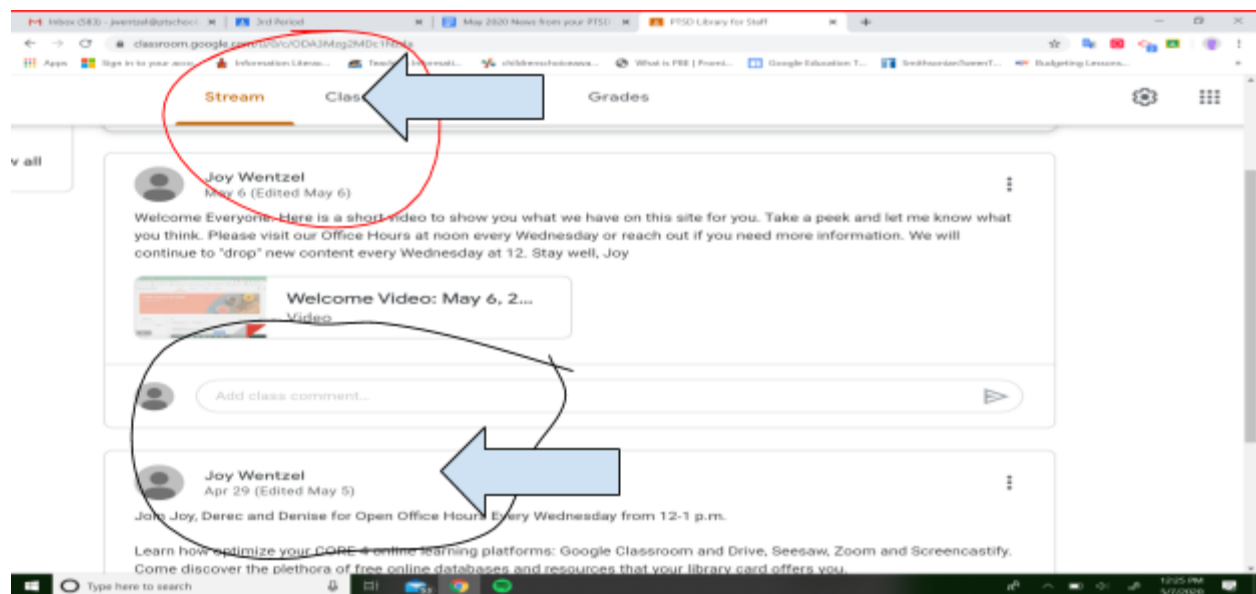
Inbox (583) - jwentzel@ptschool | 3rd Period | May 2020 News from your PTSD | PTSD Library for Staff

classroom.google.com/u/0/c/ODA3Mzg2MDc1NzAz

Apps | Sign in to your acco... | Information Literac... | Teach... Informati... | childrenschoiceawa... | What is PBE | Promi... | Google Education T... | SmithsonianTweenT... | Budgeting Lessons...

Stream | Clas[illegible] | Grades

v all

Joy Wentzel
May 6 (Edited May 6)

Welcome Everyone. Here is a short video to show you what we have on this site for you. Take a peek and let me know what you think. Please visit our Office Hours at noon every Wednesday or reach out if you need more information. We will continue to "drop" new content every Wednesday at 12. Stay well, Joy

Welcome Video: May 6, 2...
Video

Add class comment...

Joy Wentzel
Apr 29 (Edited May 5)

Join Joy, Derec and Denise for Open Office Hours Every Wednesday from 12-1 p.m.

Learn how optimize your CORE 4 online learning platforms: Google Classroom and Drive, Seesaw, Zoom and Screencastify. Come discover the plethora of free online databases and resources that your library card offers you.

Type here to search

12:25 PM
5/7/2020